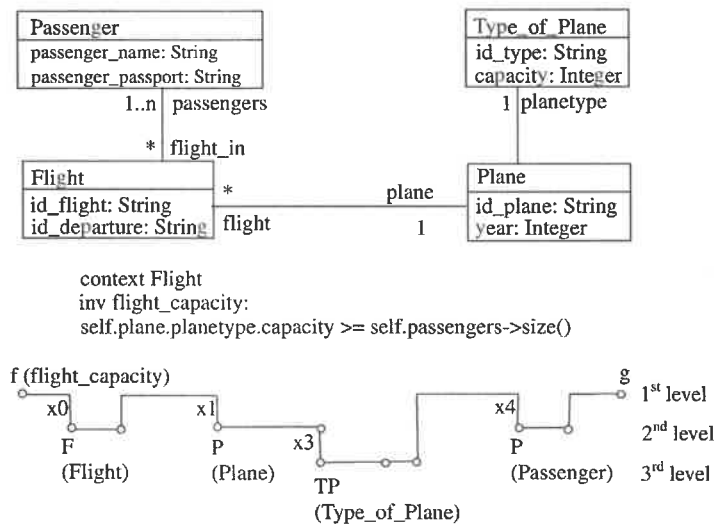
Passenger
passenger_name: String
passenger_passport: String

Type_of_Plane
id_type: String
capacity: Integer

1..n passengers

1 planetype

* flight_in

Flight
id_flight: String
id_departure: String

* flight

plane 1

Plane
id_plane: String
year: Integer

context Flight
inv flight_capacity:
self.plane.planetype.capacity >= self.passengers->size()

f (flight_capacity)
g
x0
x1
x3
x4
$1^{st}$ level
$2^{nd}$ level
$3^{rd}$ level
F
(Flight)
P
(Plane)
TP
(Type_of_Plane)
P
(Passenger)